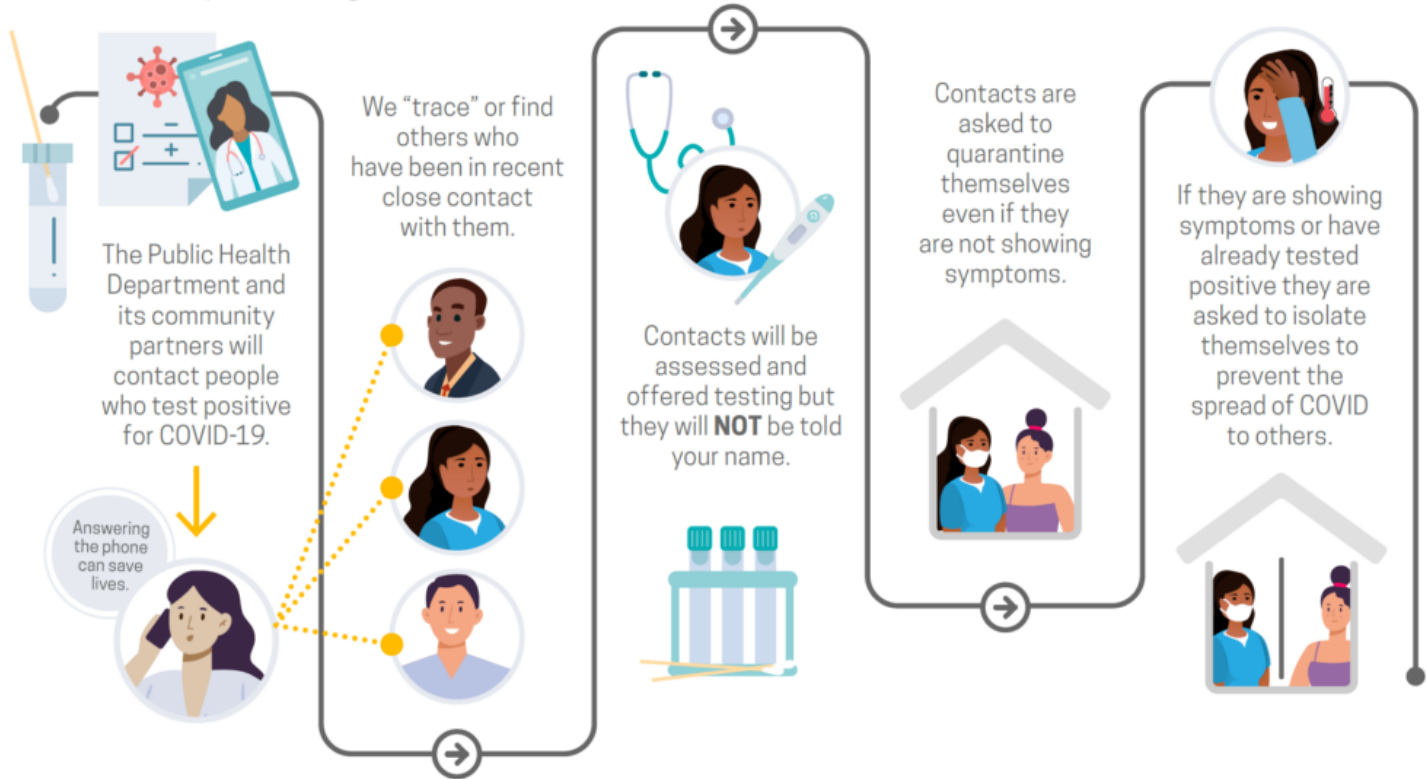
The Public Health Department and its community partners will contact people who test positive for COVID-19.

Answering the phone can save lives.

We "trace" or find others who have been in recent close contact with them.

Contacts will be assessed and offered testing but they will **NOT** be told your name.

Contacts are asked to quarantine themselves even if they are not showing symptoms.

If they are showing symptoms or have already tested positive they are asked to isolate themselves to prevent the spread of COVID to others.